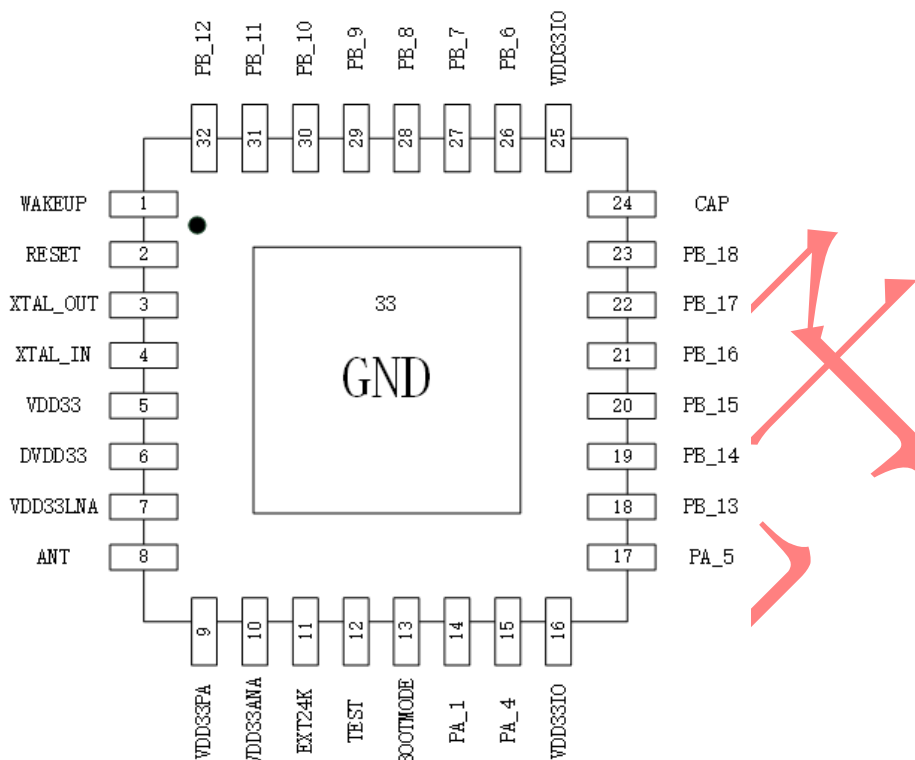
PB_12 PB_11 PB_10 PB_9 PB_8 PB_7 PB_6 VDD33IO

32 31 30 29 28 27 26 25

WAKEUP 1
RESET 2
XTAL_OUT 3
XTAL_IN 4
VDD33 5
DVDD33 6
VDD33LNA 7
ANT 8

33

GND

24 CAP
23 PB_18
22 PB_17
21 PB_16
20 PB_15
19 PB_14
18 PB_13
17 PA_5

9 10 11 12 13 14 15 16

VDD33PA VDD33ANA EXT24K TEST BOOTMODE PA_1 PA_4 VDD33IO